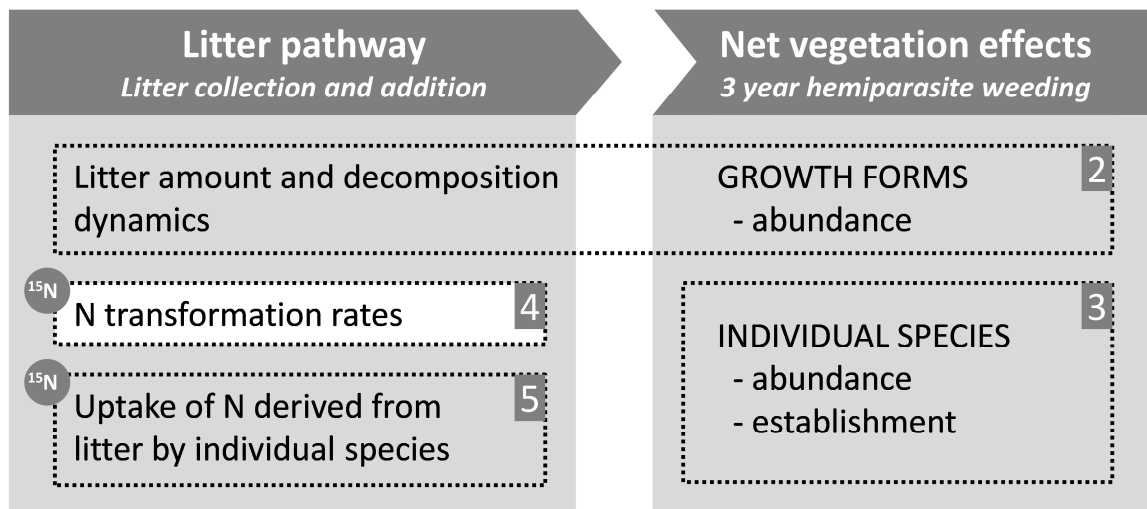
Litter pathway
Litter collection and addition

Net vegetation effects
3 year hemiparasite weeding

Litter amount and decomposition dynamics

GROWTH FORMS
- abundance

2

$^{15}$N
N transformation rates
4

3
INDIVIDUAL SPECIES
- abundance
- establishment

$^{15}$N
Uptake of N derived from litter by individual species
5